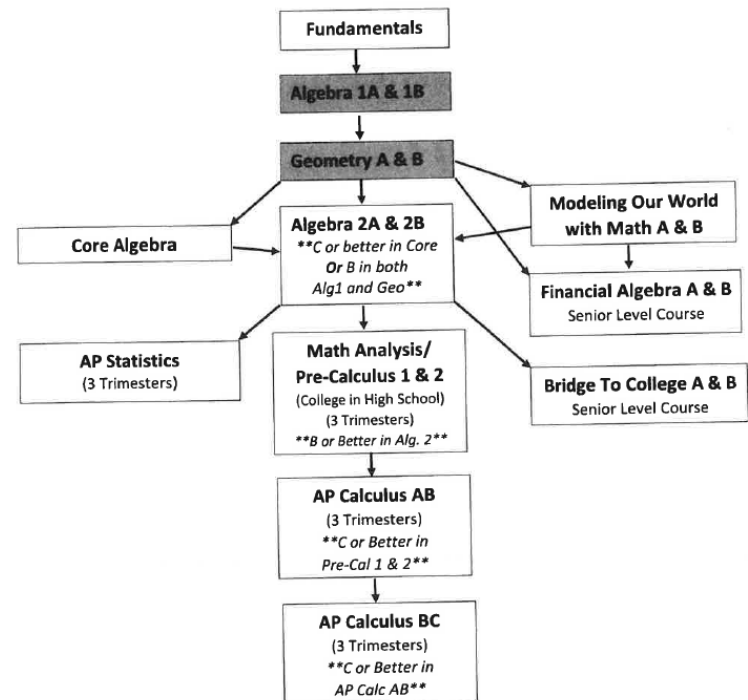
Fundamentals

Algebra 1A & 1B

Geometry A & B

Modeling Our World with Math A & B

Core Algebra

Algebra 2A & 2B
**C or better in Core Or B in both Alg1 and Geo**

Financial Algebra A & B
Senior Level Course

AP Statistics
(3 Trimesters)

Math Analysis/ Pre-Calculus 1 & 2
(College in High School)
(3 Trimesters)
**B or Better in Alg. 2**

Bridge To College A & B
Senior Level Course

AP Calculus AB
(3 Trimesters)
**C or Better in Pre-Cal 1 & 2**

AP Calculus BC
(3 Trimesters)
**C or Better in AP Calc AB**